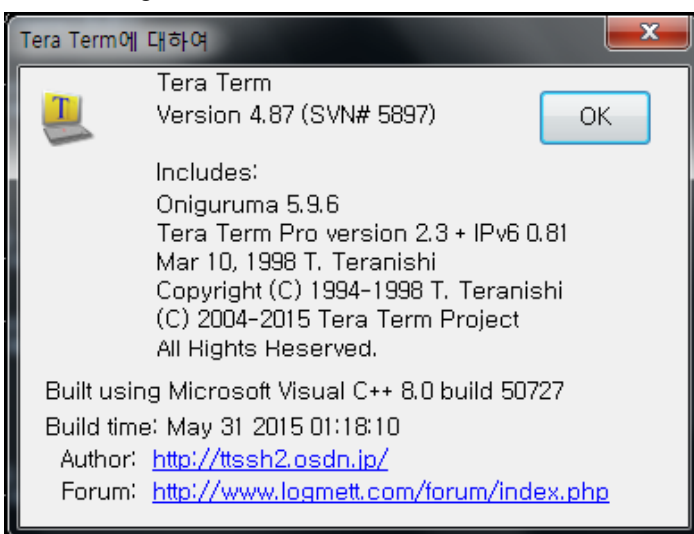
Tera Term에 대하여

Tera Term
Version 4.87 (SVN# 5897)

OK

Includes:
Oniguruma 5.9.6
Tera Term Pro version 2.3 + IPv6 0.81
Mar 10, 1998 T. Teranishi
Copyright (C) 1994-1998 T. Teranishi
(C) 2004-2015 Tera Term Project
All Hights Heserved.

Built using Microsoft Visual C++ 8.0 build 50727
Build time: May 31 2015 01:18:10
Author: http://ttssh2.osdn.jp/
Forum: http://www.logmett.com/forum/index.php